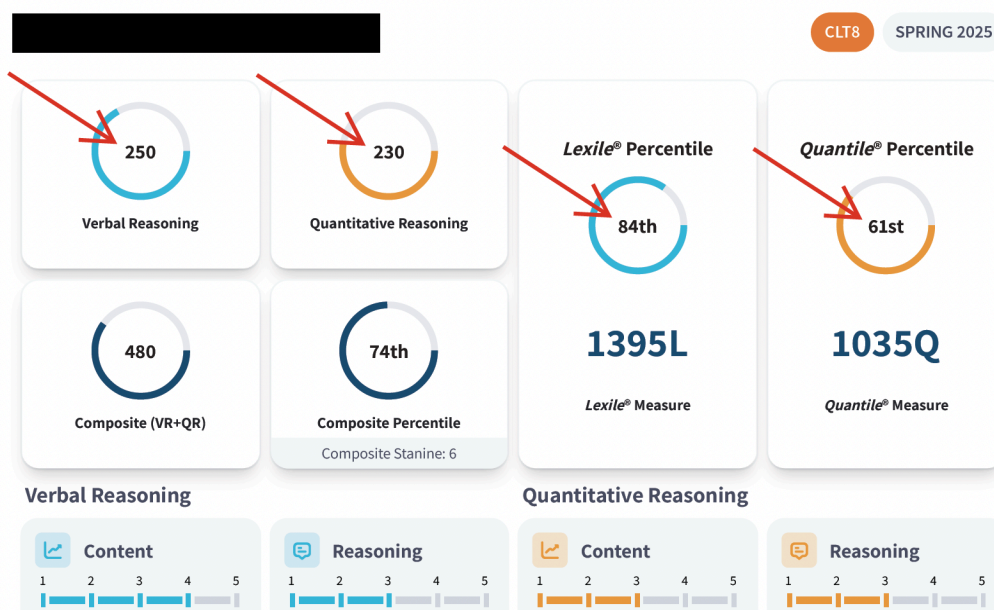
CLT8 SPRING 2025

250
Verbal Reasoning

230
Quantitative Reasoning

*Lexile*® Percentile
84th
1395L
*Lexile*® Measure

*Quantile*® Percentile
61st
1035Q
*Quantile*® Measure

480
Composite (VR+QR)

74th
Composite Percentile
Composite Stanine: 6

Verbal Reasoning

Content
1 2 3 4 5

Reasoning
1 2 3 4 5

Quantitative Reasoning

Content
1 2 3 4 5

Reasoning
1 2 3 4 5